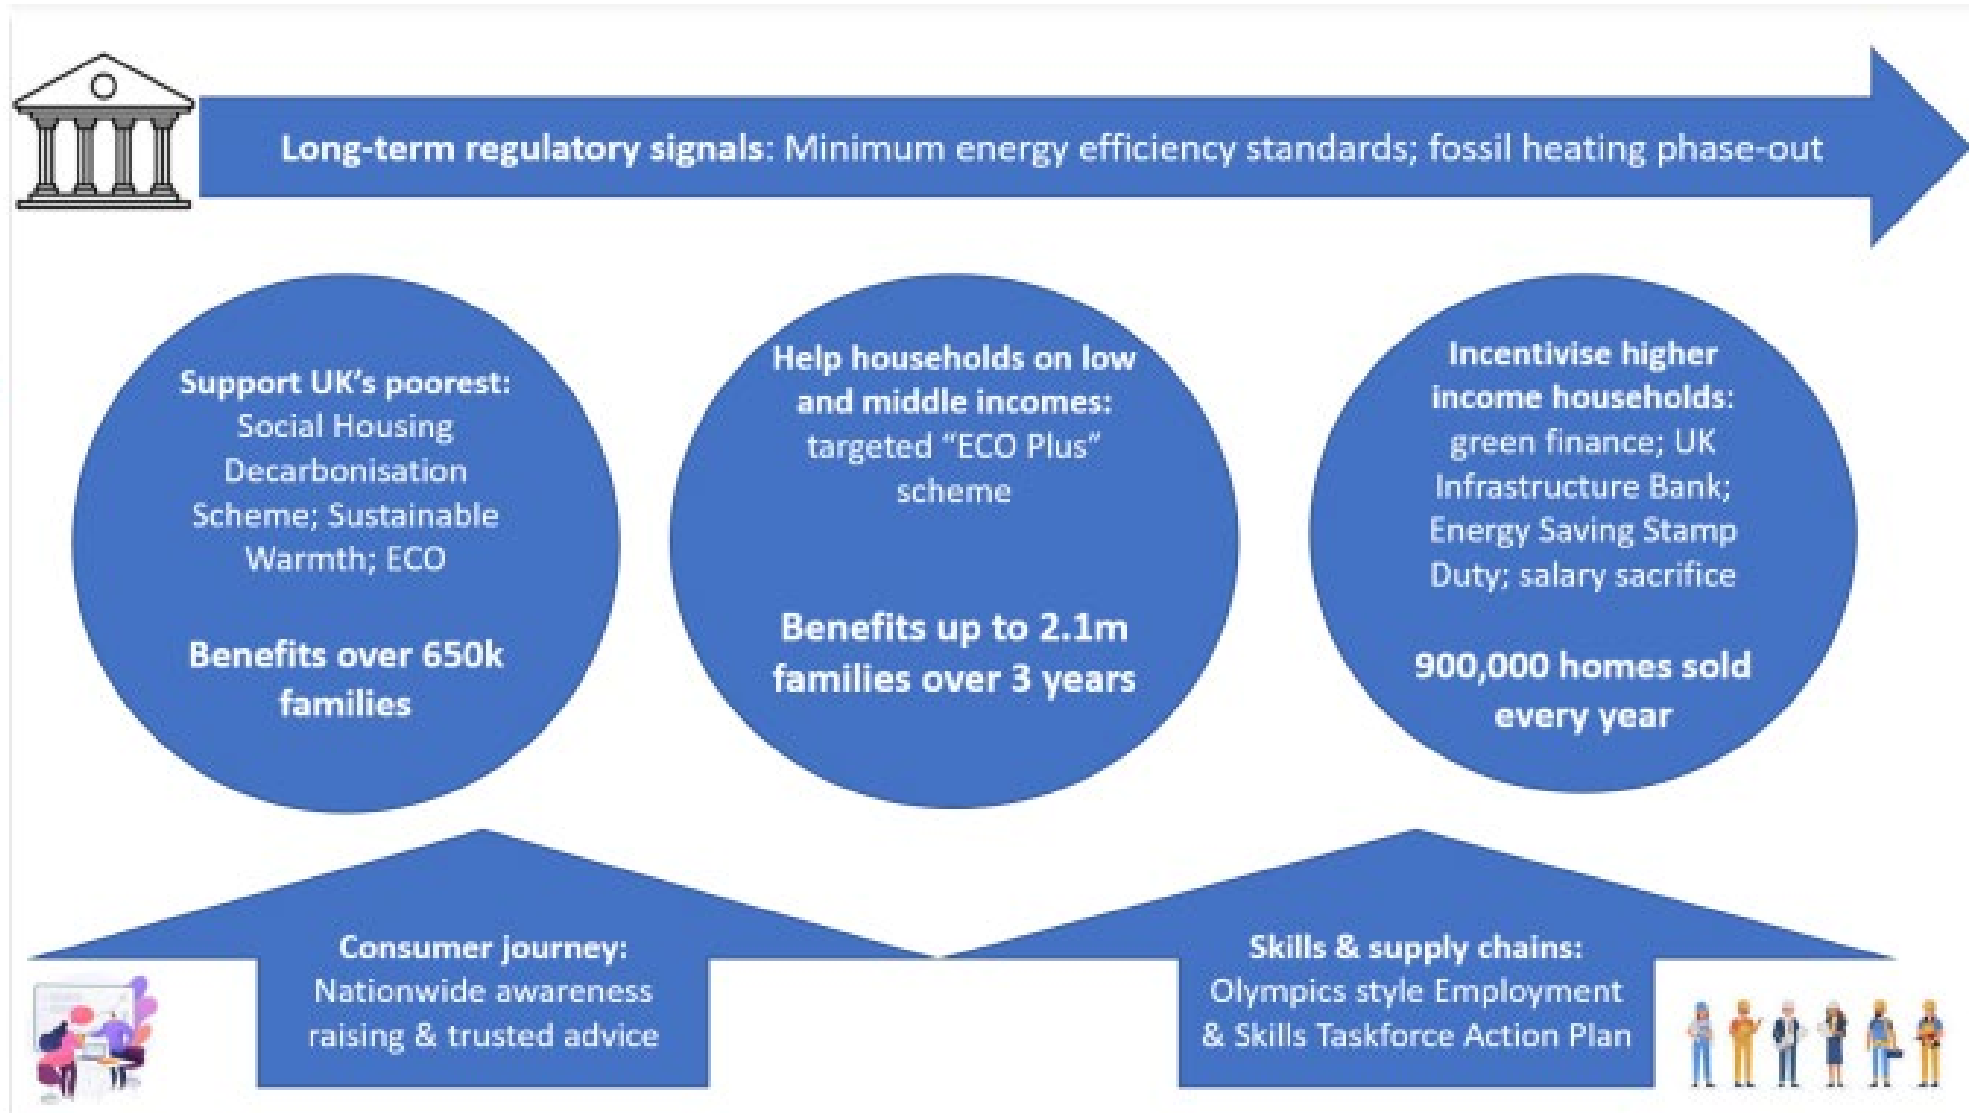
Long-term regulatory signals: Minimum energy efficiency standards; fossil heating phase-out

Support UK's poorest: Social Housing Decarbonisation Scheme; Sustainable Warmth; ECO

Benefits over 650k families

Help households on low and middle incomes: targeted "ECO Plus" scheme

Benefits up to 2.1m families over 3 years

Incentivise higher income households: green finance; UK Infrastructure Bank; Energy Saving Stamp Duty; salary sacrifice

900,000 homes sold every year

Consumer journey: Nationwide awareness raising & trusted advice

Skills & supply chains: Olympics style Employment & Skills Taskforce Action Plan